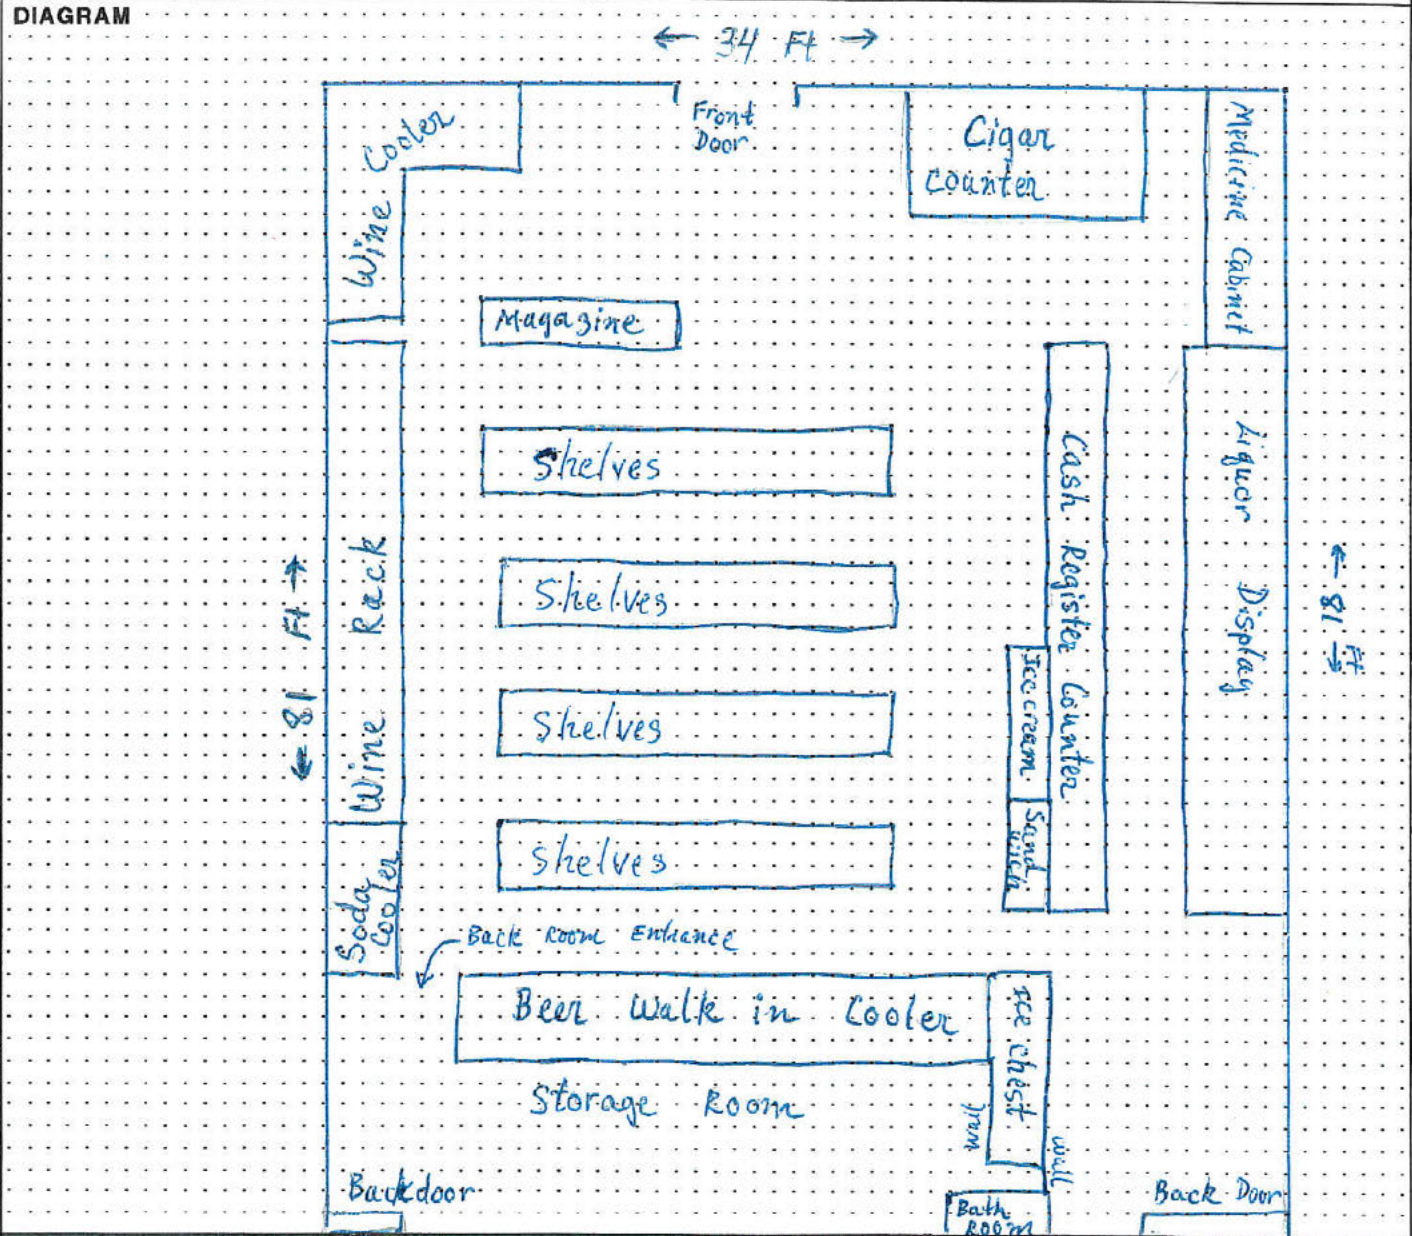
DIAGRAM

← 34 Ft →

Front Door

Wine Cooler

Cigar Counter

Medicine Cabinet

Magagine

Shelves

Shelves

Shelves

Shelves

Cash Register Counter

Liquor Display

Ice cream

Sand wich

← 81 Ft →

Wine Rack

← 18 Ft →

Soda Cooler

Back Room Enhance

Beer Walk in Cooler

Ice chest

Storage Room

wall

wall

Backdoor

Bath Room

Back Door